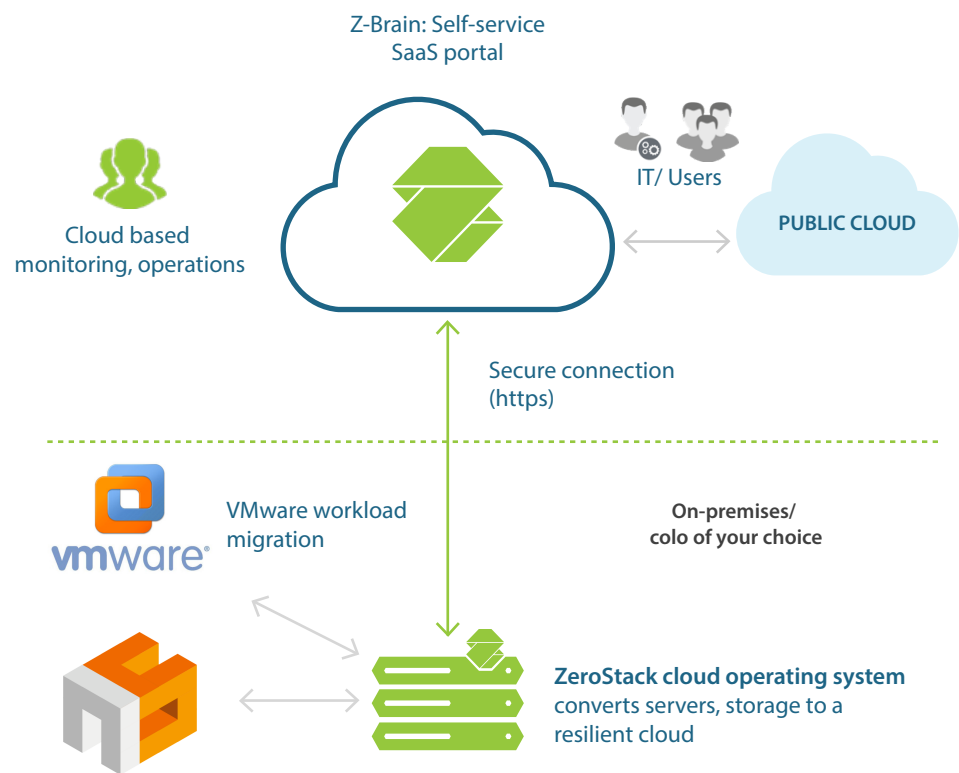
Z-Brain: Self-service SaaS portal

Cloud based monitoring, operations

IT/ Users

PUBLIC CLOUD

Secure connection (https)

vmware

VMware workload migration

On-premises/ colo of your choice

**ZeroStack cloud operating system** converts servers, storage to a resilient cloud